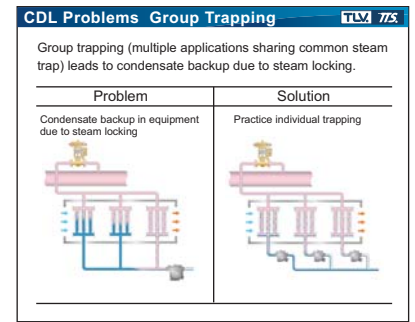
CDL Problems Group Trapping

TLV. TTS.

Group trapping (multiple applications sharing common steam trap) leads to condensate backup due to steam locking.

| Problem | Solution |
|---|---|
| Condensate backup in equipment due to steam locking | Practice individual trapping |